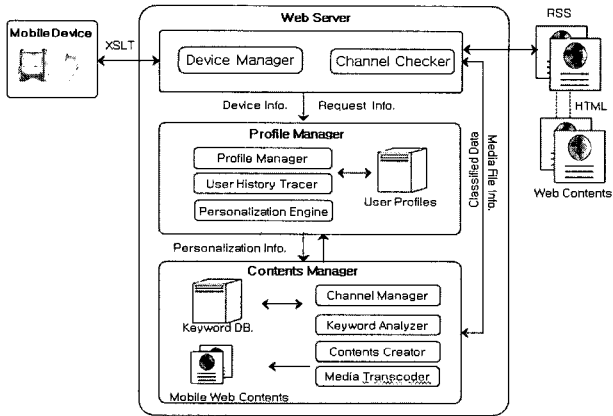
Mobile Device

XSLT

Web Server

Device Manager

Channel Checker

Device Info.

Request Info.

Profile Manager

Profile Manager

User History Tracer

Personalization Engine

User Profiles

Personalization Info.

Contents Manager

Keyword DB.

Channel Manager

Keyword Analyzer

Contents Creator

Media Transcoder

Mobile Web Contents

Classified Data

Media File Info.

RSS

HTML

Web Contents